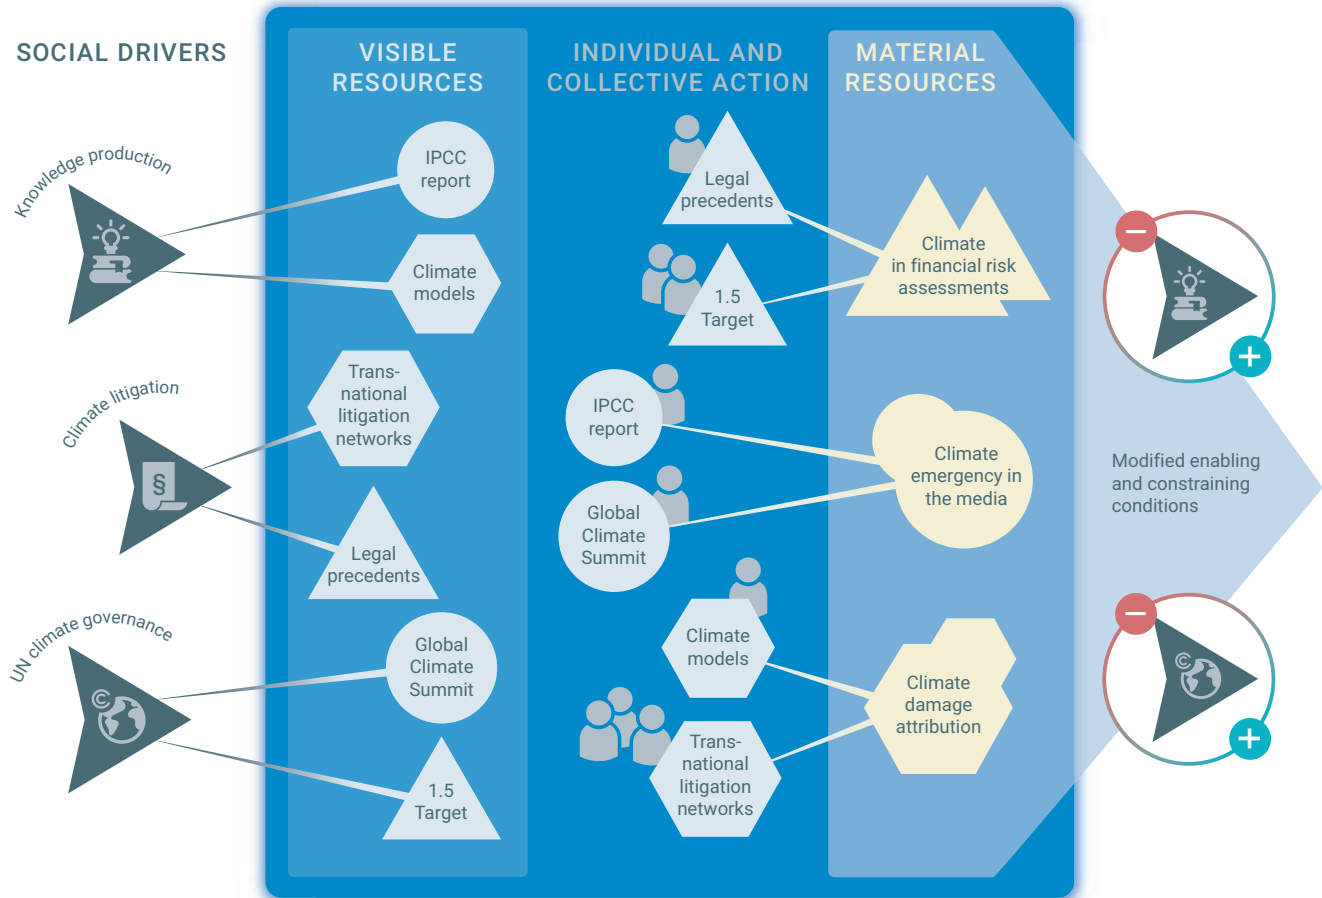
SOCIAL DRIVERS

Knowledge production

Climate litigation

UN climate governance

VISIBLE RESOURCES

IPCC report

Climate models

Transnational litigation networks

Legal precedents

Global Climate Summit

1.5 Target

INDIVIDUAL AND COLLECTIVE ACTION

Legal precedents

1.5 Target

IPCC report

Global Climate Summit

Climate models

Transnational litigation networks

MATERIAL RESOURCES

Climate in financial risk assessments

Climate emergency in the media

Climate damage attribution

Modified enabling and constraining conditions

§

−

+

−

+